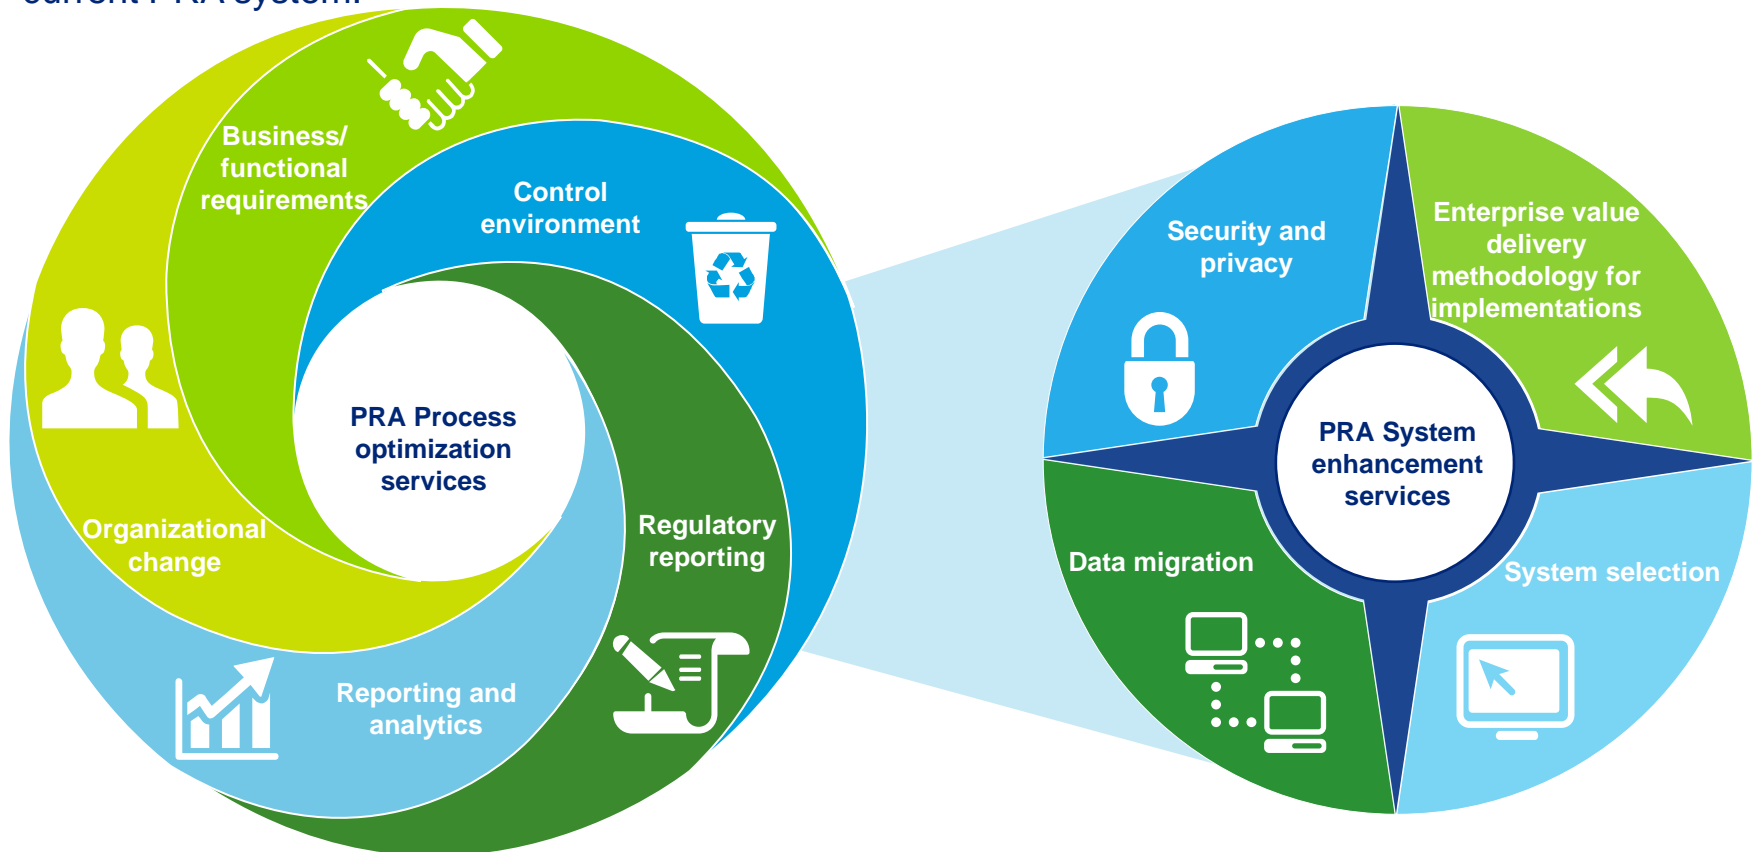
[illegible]

Business/ functional requirements

Control environment

PRA Process optimization services

Organizational change

Regulatory reporting

Reporting and analytics

Security and privacy

Enterprise value delivery methodology for implementations

PRA System enhancement services

Data migration

System selection